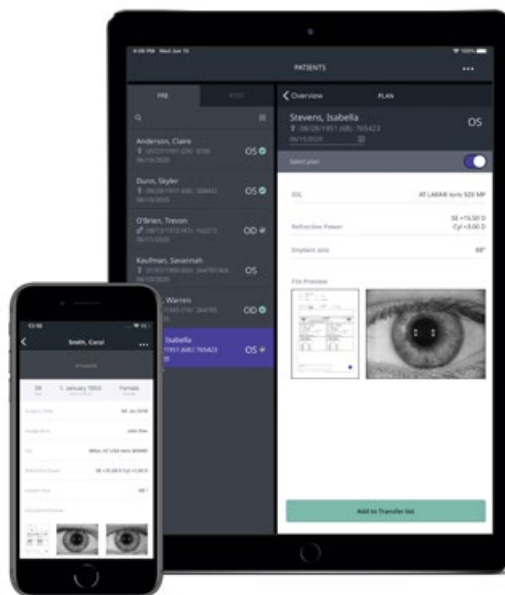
PATIENTS

PRE

Overview

PLAN

Stevens, Isabella

OS

Select plan

IOL

AT LARA® toric 929 MP

Refraction Power

SE +15.50 D
Cyl +3.00 D

Implant axis

88°

File Preview

Anderson, Claire

OS

Dunn, Skyler

OS

O'Brien, Trevon

OD

Kaufman, Savannah

OS

Warren

Isabella

OS

Add to Transfer list

Smith, Carol

39

1. January 1983

Female